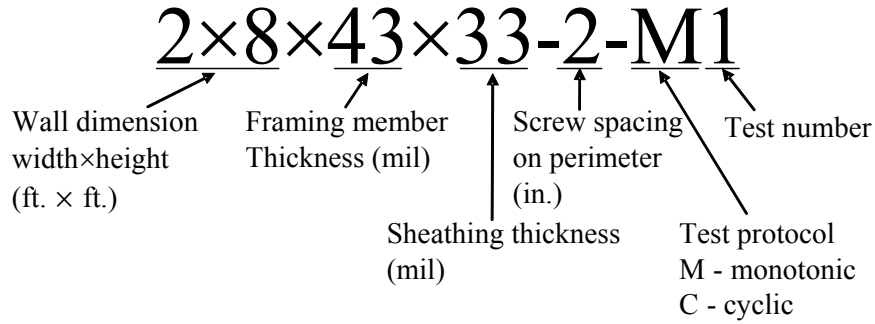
2×8×43×33-2-M1

Wall dimension width×height (ft. × ft.)

Framing member Thickness (mil)

Screw spacing on perimeter (in.)

Test number

Sheathing thickness (mil)

Test protocol
M - monotonic
C - cyclic